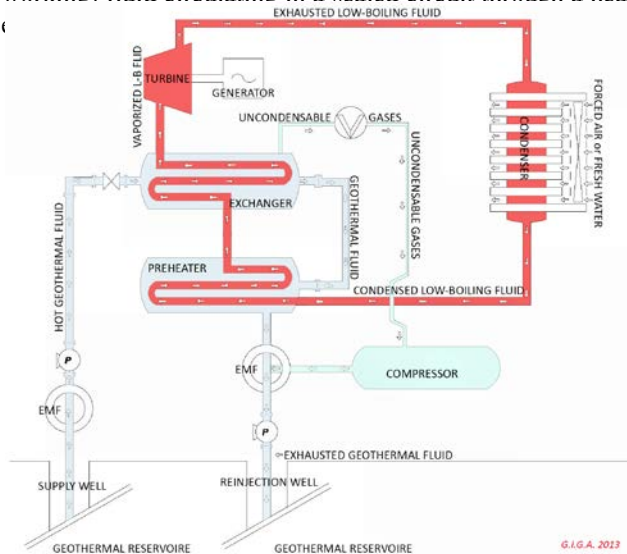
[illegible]
EXHAUSTED LOW-BOILING FLUID
TURBINE
GENERATOR
VAPORIZED L-B FLUID
UNCONDENSABLE GASES
UNCONDENSABLE GASES
CONDENSER
FORCED AIR or FRESH WATER
EXCHANGER
GEOTHERMAL FLUID
HOT GEOTHERMAL FLUID
PREHEATER
CONDENSED LOW-BOILING FLUID
P
EMF
EMF
COMPRESSOR
P
EXHAUSTED GEOTHERMAL FLUID
SUPPLY WELL
REINJECTION WELL
GEOTHERMAL RESERVOIRE
GEOTHERMAL RESERVOIRE
G.I.G.A. 2013